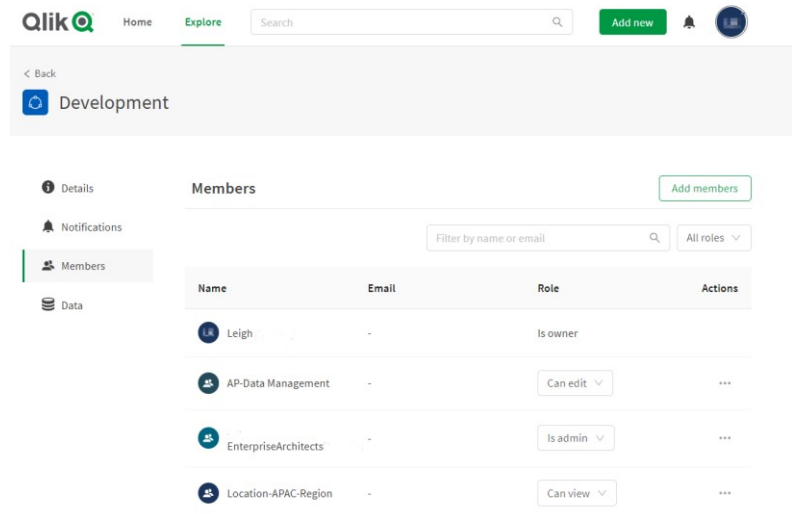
Qlik Home Explore Search Add new

< Back

Development

Details

Notifications

Members

Data

Members

Add members

Filter by name or email

All roles

| Name | Email | Role | Actions |
|---|---|---|---|
| LR Leigh | - | Is owner | |
| AP-Data Management | - | Can edit | ··· |
| EnterpriseArchitects | - | Is admin | ··· |
| Location-APAC-Region | - | Can view | ··· |